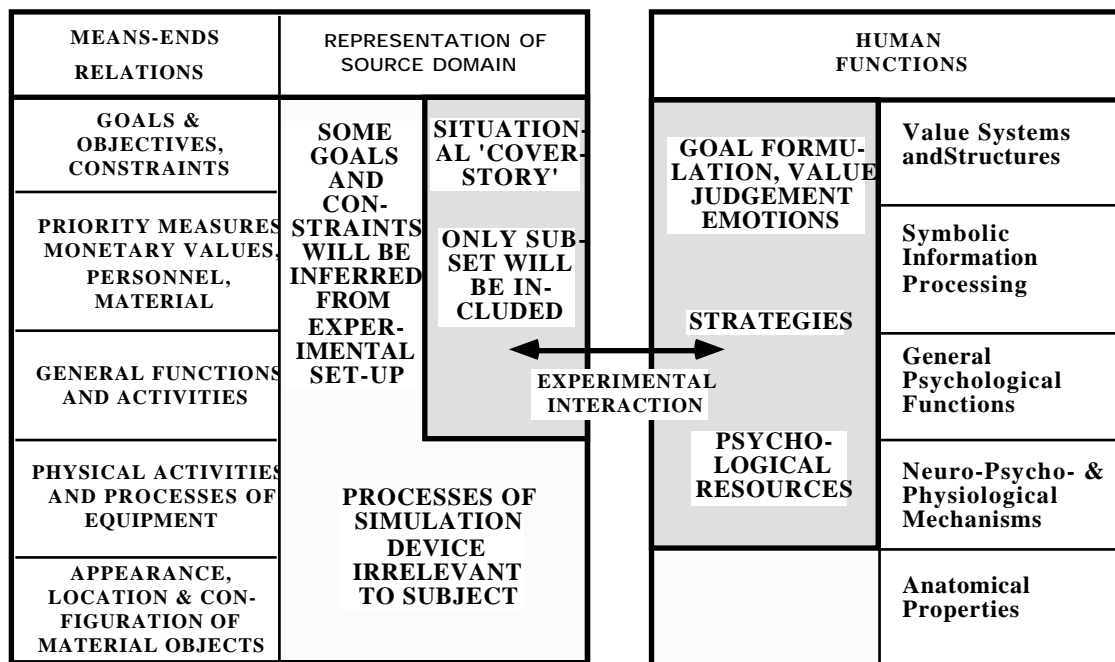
| MEANS-ENDS RELATIONS | REPRESENTATION OF SOURCE DOMAIN | |
|---|---|---|
| GOALS & OBJECTIVES, CONSTRAINTS | SOME GOALS AND CONSTRAINTS WILL BE INFERRED FROM EXPERIMENTAL SET-UP | SITUATIONAL 'COVER-STORY' |
| PRIORITY MEASURES MONETARY VALUES, PERSONNEL, MATERIAL | | ONLY SUBSET WILL BE INCLUDED |
| GENERAL FUNCTIONS AND ACTIVITIES | | |
| PHYSICAL ACTIVITIES AND PROCESSES OF EQUIPMENT | PROCESSES OF SIMULATION DEVICE IRRELEVANT TO SUBJECT | |
| APPEARANCE, LOCATION & CONFIGURATION OF MATERIAL OBJECTS | | |

EXPERIMENTAL INTERACTION

| HUMAN FUNCTIONS | |
|---|---|
| GOAL FORMULATION, VALUE JUDGEMENT EMOTIONS | Value Systems andStructures |
| | Symbolic Information Processing |
| STRATEGIES | General Psychological Functions |
| PSYCHOLOGICAL RESOURCES | Neuro-Psycho- & Physiological Mechanisms |
| | Anatomical Properties |